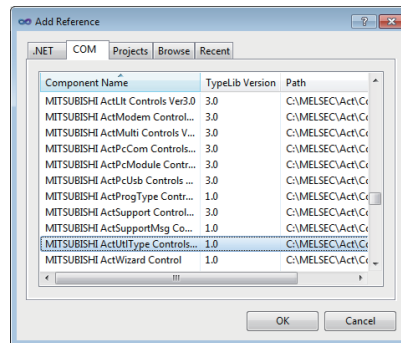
Add Reference

? X

.NET COM Projects Browse Recent

| Component Name | TypeLib Version | Path |
|---|---|---|
| MITSUBISHI ActLlt Controls Ver3.0 | 3.0 | C:\MELSEC\Act\Co |
| MITSUBISHI ActModem Control... | 3.0 | C:\MELSEC\Act\Co |
| MITSUBISHI ActMulti Controls V... | 3.0 | C:\MELSEC\Act\Co |
| MITSUBISHI ActPcCom Controls... | 3.0 | C:\MELSEC\Act\Co |
| MITSUBISHI ActPcModule Contr... | 3.0 | C:\MELSEC\Act\Co |
| MITSUBISHI ActPcUsb Controls ... | 3.0 | C:\MELSEC\Act\Co |
| MITSUBISHI ActProgType Contr... | 1.0 | C:\MELSEC\Act\Co |
| MITSUBISHI ActSupport Control... | 1.0 | C:\MELSEC\Act\Co |
| MITSUBISHI ActSupportMsg Co... | 1.0 | C:\MELSEC\Act\Co |
| MITSUBISHI ActUtlType Controls... | 1.0 | C:\MELSEC\Act\Co |
| MITSUBISHI ActWizard Control | 1.0 | C:\MELSEC\Act\Co |

OK Cancel